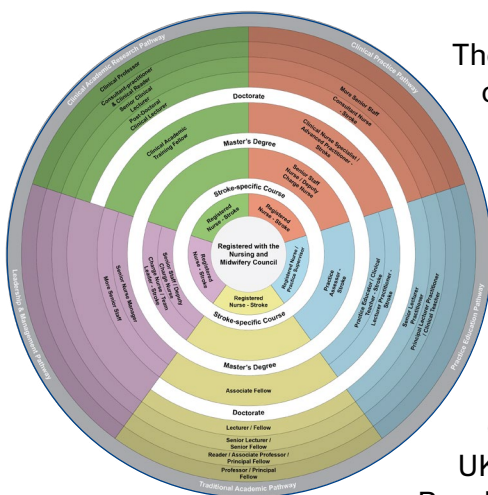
Clinical Academic Research Pathway

Clinical Practice Pathway

Leadership & Management Pathway

Practice Education Pathway

Traditional Academic Pathway

Clinical Professor

Consultant Practitioner / Clinical Reader

Senior Clinical Lecturer

Post-Doctoral Clinical Lecturer

More Senior Staff

Consultant Nurse - Stroke

Doctorate

Clinical Academic Training Fellow

Clinical Nurse Specialist / Advanced Practitioner - Stroke

Master's Degree

Senior Staff Nurse / Deputy Charge Nurse

Stroke-specific Course

Registered Nurse - Stroke

Registered Nurse - Stroke

Registered with the Nursing and Midwifery Council

Registered Nurse - Stroke

Registered Nurse / Practice Supervisor

Practice Assessor - Stroke

Practice Educator / Clinical Teacher - Stroke

Lecturer Practitioner - Stroke

Senior Lecturer Practitioner

Professor Lecturer Practitioner / Clinical Reader

More Senior Staff

Senior Nurse Manager

Senior Staff / Deputy Charge Nurse / Team Leader - Stroke

Registered Nurse - Stroke

Registered Nurse - Stroke

Stroke-specific Course

Master's Degree

Associate Fellow

Doctorate

Lecturer / Fellow

Senior Lecturer / Senior Fellow

Reader / Associate Professor / Principal Fellow

Professor / Principal Fellow

The

c

UK